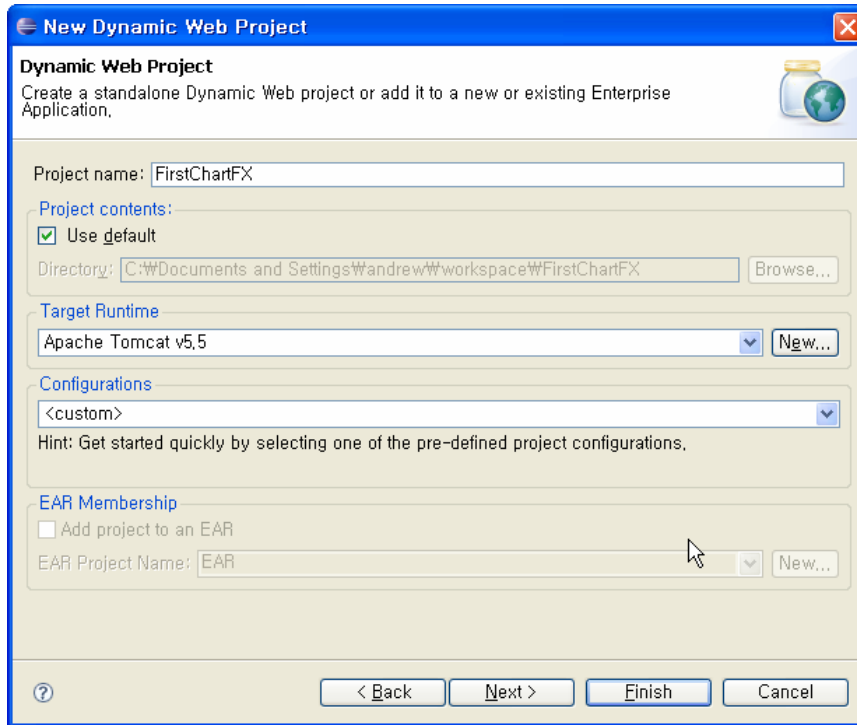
New Dynamic Web Project

Dynamic Web Project
Create a standalone Dynamic Web project or add it to a new or existing Enterprise Application.

Project name: FirstChartFX

Project contents:
Use default
Directory: C:₩Documents and Settings₩andrew₩workspace₩FirstChartFX
Browse...

Target Runtime
Apache Tomcat v5.5
New...

Configurations
<custom>
Hint: Get started quickly by selecting one of the pre-defined project configurations.

EAR Membership
Add project to an EAR
EAR Project Name: EAR
New...

< Back
Next >
Finish
Cancel